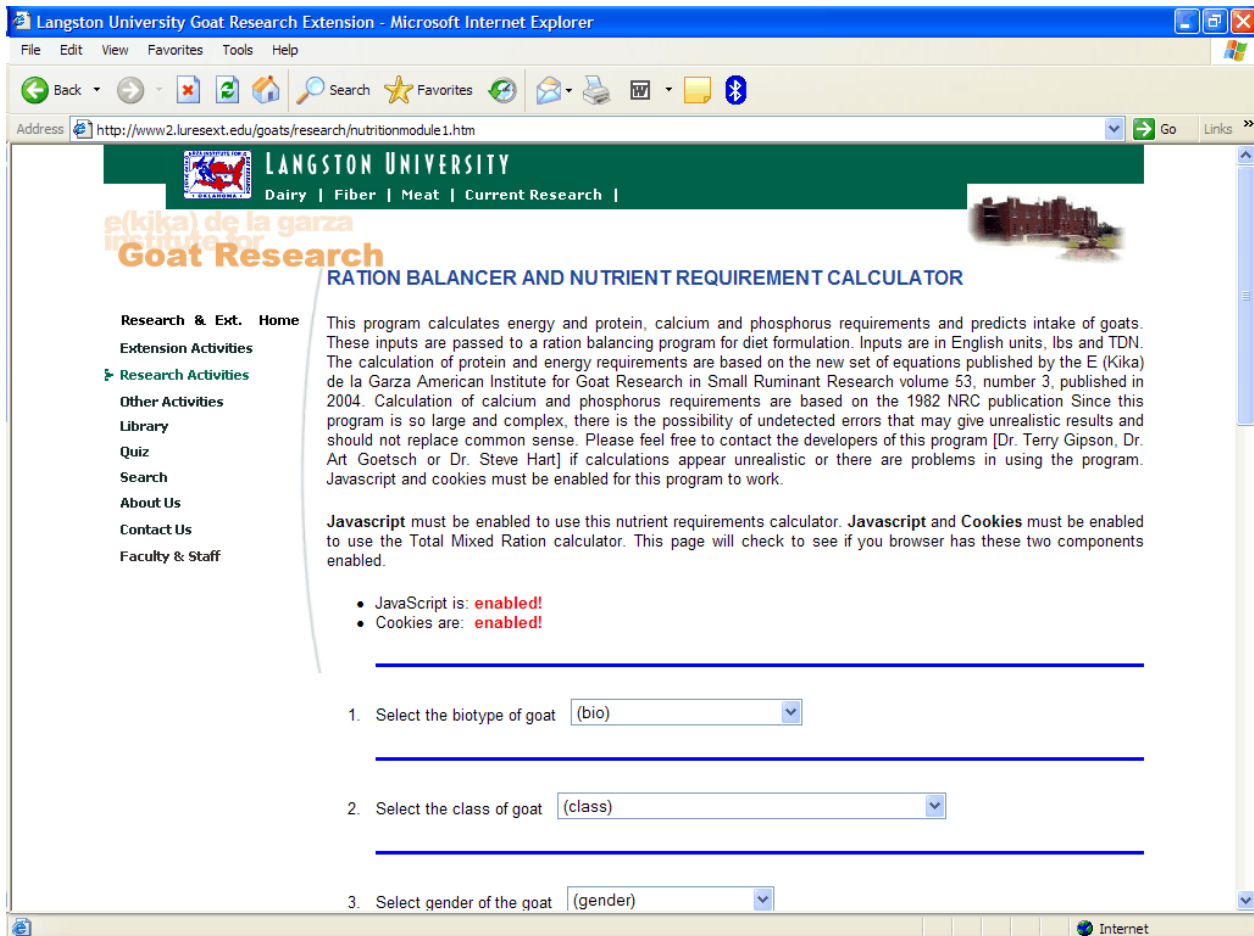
Langston University Goat Research Extension - Microsoft Internet Explorer

File Edit View Favorites Tools Help

Back Search Favorites

Address http://www2.luresext.edu/goats/research/nutritionmodule1.htm Go Links

LANGSTON UNIVERSITY
Dairy | Fiber | Meat | Current Research |

e(kika) de la garza institute for Goat Research

RATION BALANCER AND NUTRIENT REQUIREMENT CALCULATOR

Research & Ext. Home
Extension Activities
Research Activities
Other Activities
Library
Quiz
Search
About Us
Contact Us
Faculty & Staff

This program calculates energy and protein, calcium and phosphorus requirements and predicts intake of goats. These inputs are passed to a ration balancing program for diet formulation. Inputs are in English units, lbs and TDN. The calculation of protein and energy requirements are based on the new set of equations published by the E (Kika) de la Garza American Institute for Goat Research in Small Ruminant Research volume 53, number 3, published in 2004. Calculation of calcium and phosphorus requirements are based on the 1982 NRC publication Since this program is so large and complex, there is the possibility of undetected errors that may give unrealistic results and should not replace common sense. Please feel free to contact the developers of this program [Dr. Terry Gipson, Dr. Art Goetsch or Dr. Steve Hart] if calculations appear unrealistic or there are problems in using the program. Javascript and cookies must be enabled for this program to work.

**Javascript** must be enabled to use this nutrient requirements calculator. **Javascript** and **Cookies** must be enabled to use the Total Mixed Ration calculator. This page will check to see if you browser has these two components enabled.

- JavaScript is: **enabled!**
- Cookies are: **enabled!**

1. Select the biotype of goat (bio)

2. Select the class of goat (class)

3. Select gender of the goat (gender)

Internet